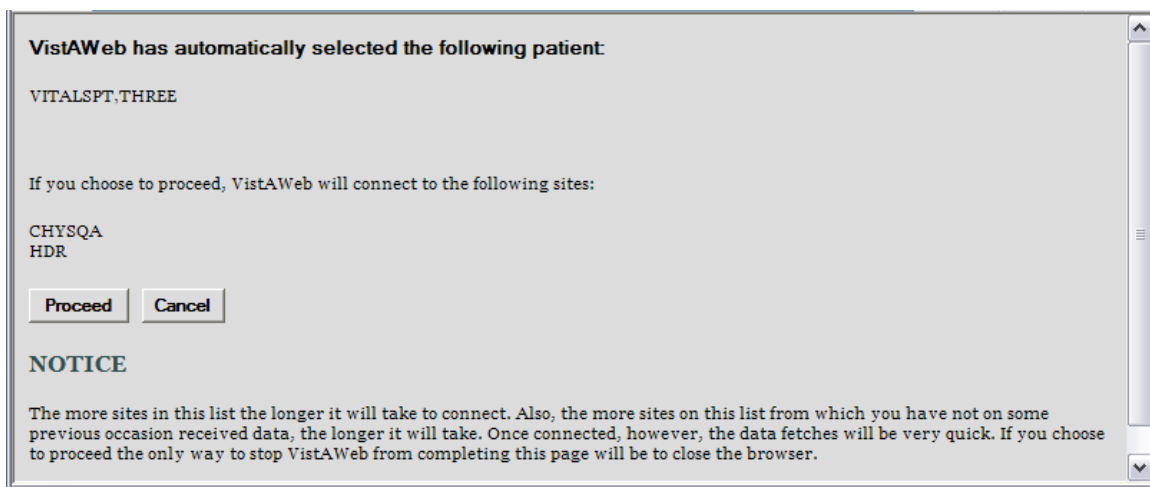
VistAWeb has automatically selected the following patient:

VITALSPT,THREE

If you choose to proceed, VistAWeb will connect to the following sites:

CHYSQA
HDR

Proceed Cancel

NOTICE

The more sites in this list the longer it will take to connect. Also, the more sites on this list from which you have not on some previous occasion received data, the longer it will take. Once connected, however, the data fetches will be very quick. If you choose to proceed the only way to stop VistAWeb from completing this page will be to close the browser.